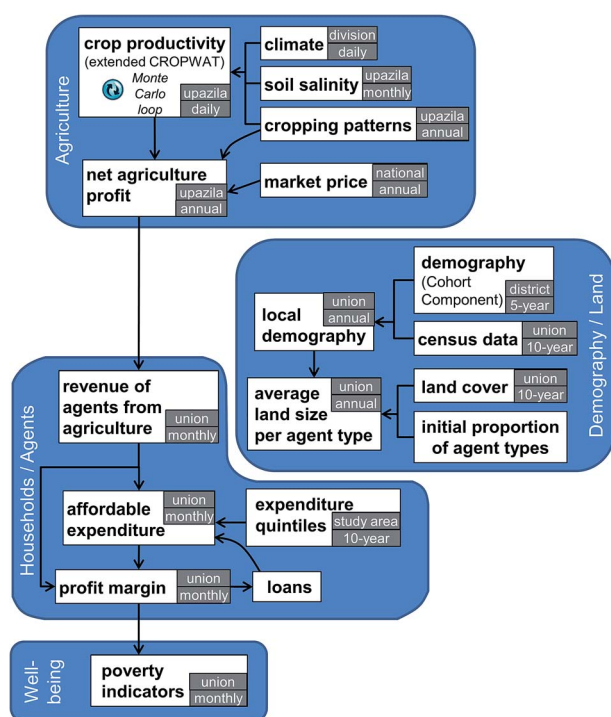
Agriculture

crop productivity (extended CROPWAT)
Monte Carlo loop
upazila
daily

climate
division
daily

soil salinity
upazila
monthly

cropping patterns
upazila
annual

net agriculture profit
upazila
annual

market price
national
annual

Demography / Land

demography (Cohort Component)
district
5-year

local demography
union
annual

census data
union
10-year

average land size per agent type
union
annual

land cover
union
10-year

initial proportion of agent types

Households / Agents

revenue of agents from agriculture
union
monthly

affordable expenditure
union
monthly

expenditure quintiles
study area
10-year

profit margin
union
monthly

loans

Well-being

poverty indicators
union
monthly